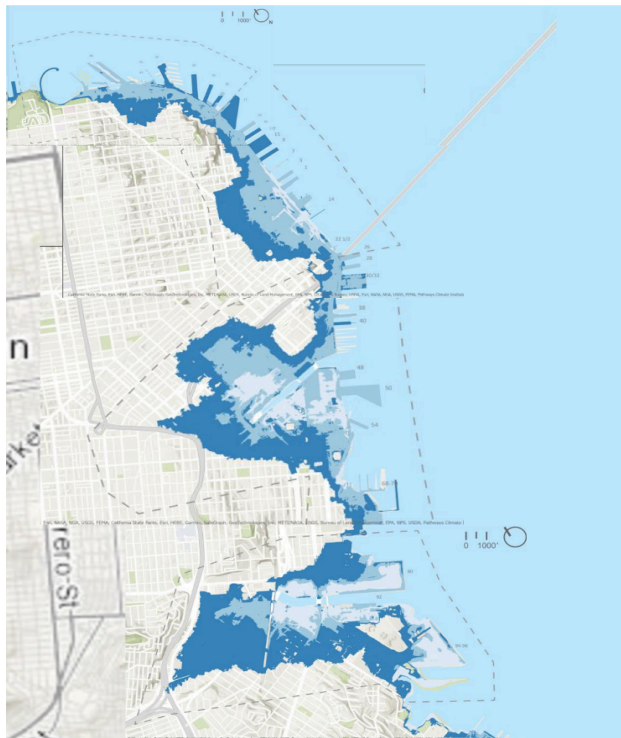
0 1000' N

14

22 1/2

26

28

30/32

38

40

48

50

54

68

70

80

90

n

rket

ero-St

0 1000'

Esri, NASA, NGA, USGS, FEMA, California State Parks, Esri, HERE, Garmin, SafeGraph, FAO, METI/NASA, USGS, Bureau of Land Management, EPA, NPS, USDA, Pathways Climate I